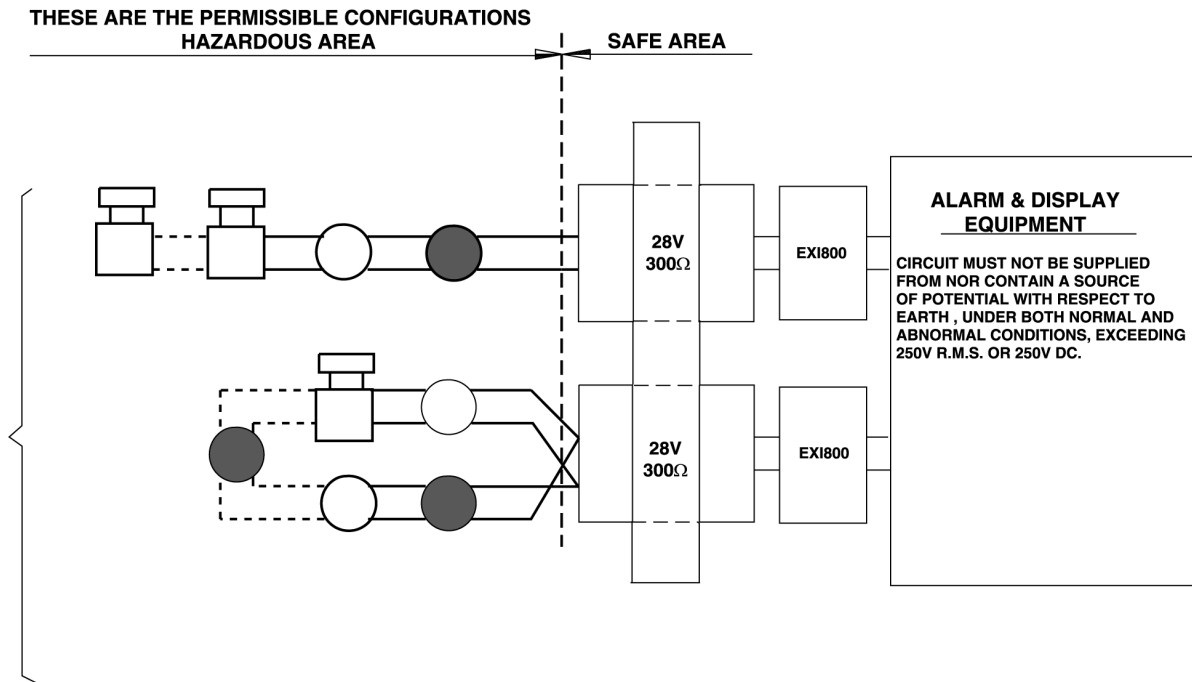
THESE ARE THE PERMISSIBLE CONFIGURATIONS
HAZARDOUS AREA

SAFE AREA

28V
300Ω

EXI800

ALARM & DISPLAY
EQUIPMENT

CIRCUIT MUST NOT BE SUPPLIED FROM NOR CONTAIN A SOURCE OF POTENTIAL WITH RESPECT TO EARTH , UNDER BOTH NORMAL AND ABNORMAL CONDITIONS, EXCEEDING 250V R.M.S. OR 250V DC.

28V
300Ω

EXI800